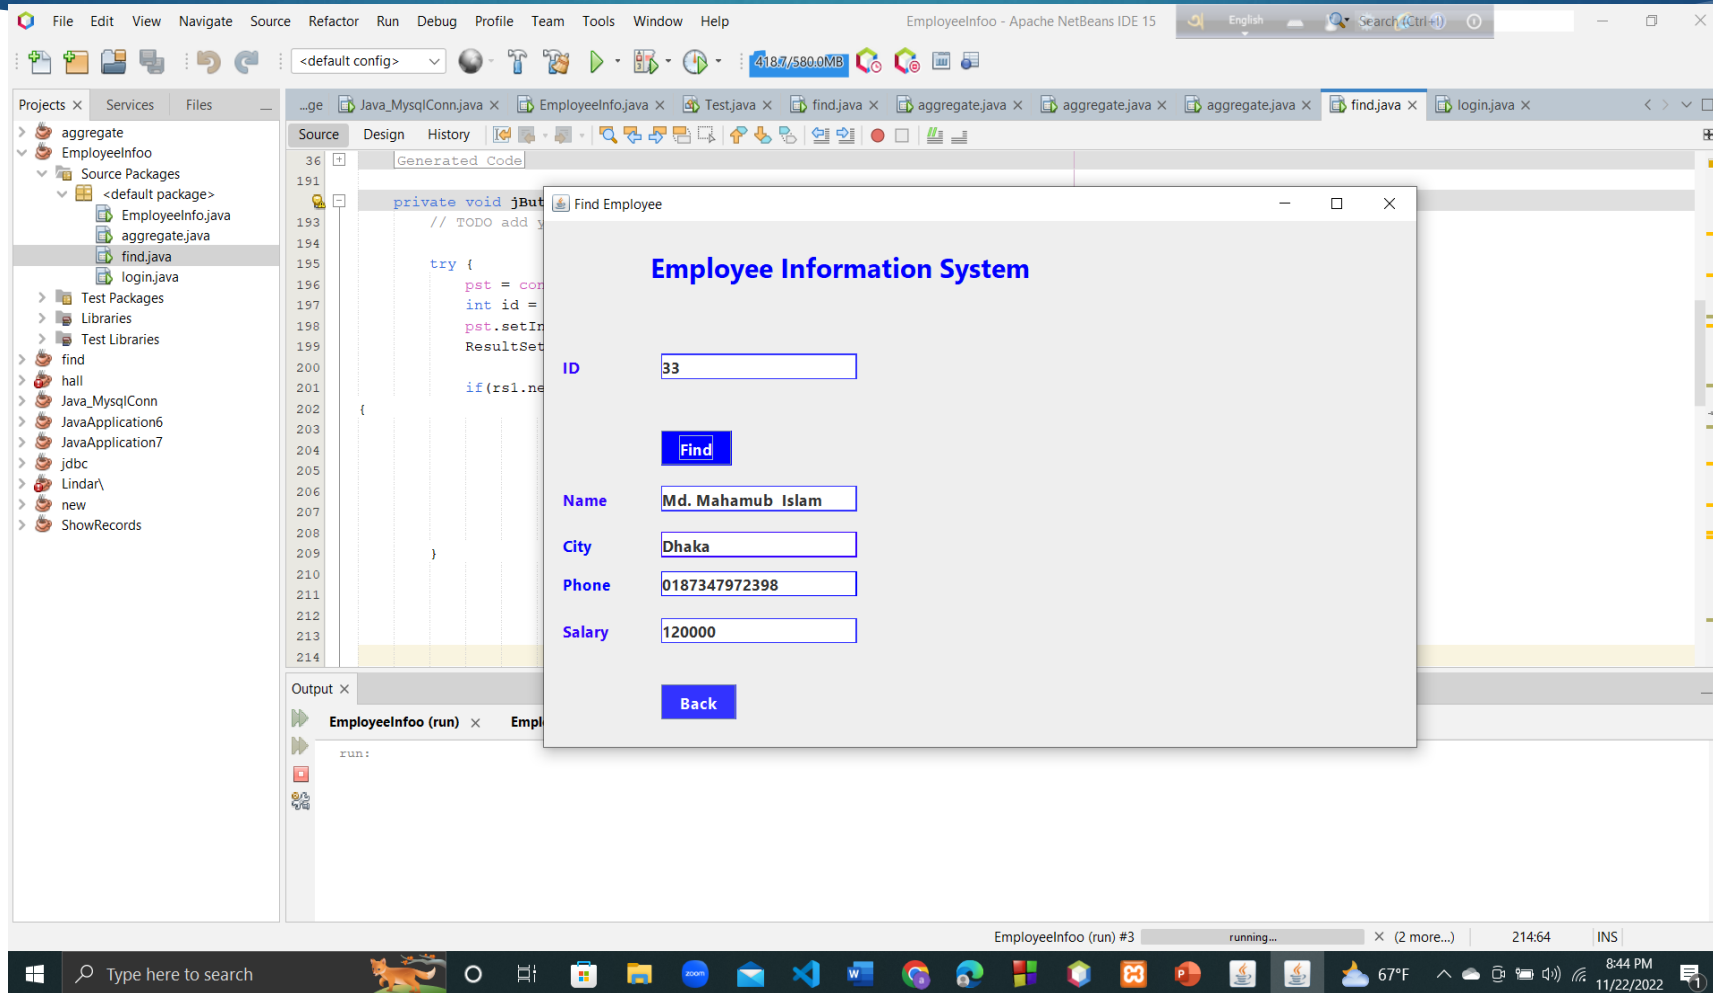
File Edit View Navigate Source Refactor Run Debug Profile Team Tools Window Help

EmployeeInfoo - Apache NetBeans IDE 15

English

Search (Ctrl+I)

<default config>

418.7/580.0MB

Projects × Services Files

...ge Java_MysqlConn.java × EmployeeInfo.java × Test.java × find.java × aggregate.java × aggregate.java × aggregate.java × find.java × login.java ×

Source Design History

aggregate
EmployeeInfoo
Source Packages
<default package>
EmployeeInfo.java
aggregate.java
find.java
login.java
Test Packages
Libraries
Test Libraries
find
hall
Java_MysqlConn
JavaApplication6
JavaApplication7
jdbc
Lindar\
new
ShowRecords

36 Generated Code
191
192 private void jBut
193 // TODO add y
194
195 try {
196 pst = con
197 int id =
198 pst.setIn
199 ResultSet
200
201 if(rs1.ne
202 {
203
204
205
206
207
208
209 }
210
211
212
213
214

Find Employee

Employee Information System

ID 33

Find

Name Md. Mahamub Islam

City Dhaka

Phone 0187347972398

Salary 120000

Back

Output ×

EmployeeInfoo (run) × Empl

run:

EmployeeInfoo (run) #3 running... × (2 more...) 214:64 INS

Type here to search

67°F

8:44 PM
11/22/2022